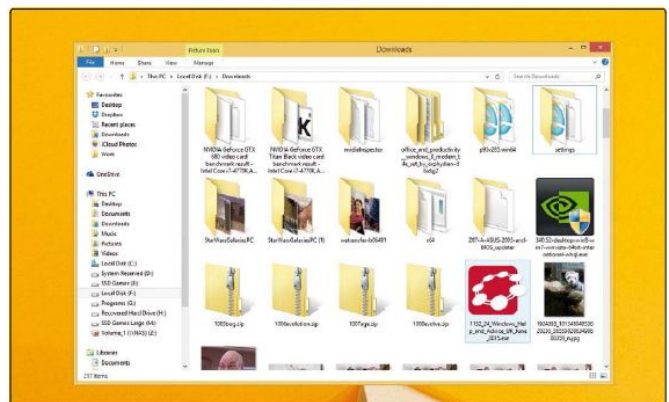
Picture Tools

Downloads

File Home Share View Manage

This PC › Local Disk (F:) › Downloads

Search Downloads

Favourites
Desktop
Dropbox
Recent places
Downloads
iCloud Photos
Work

OneDrive

This PC
Desktop
Documents
Downloads
Music
Pictures
Videos
Local Disk (C:)
System Reserved (D:)
SSD Games (E:)
Local Disk (F:)
Programs (G:)
Recovered Hard Drive (H:)
SSD Games Large (I:)
Volume_1 (\\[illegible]) (Z:)

Libraries
Documents

237 items

NVIDIA-GeForce GTX 680 video card benchmark result - Intel Core i7-4770K,A...

NVIDIA-GeForce GTX Titan Black video card benchmark result - Intel Core i7-4770K,A...

nvidiaInspector

office_and_productivity_windows_8_modern_UA_ref_by_sophyblue-d6dtg7

p95v285.win64

settings

StarWarsGalaxiesPC

StarWarsGalaxiesPC (1)

watersfan-b05401

x64

Z87-A-ASUS-2005-and-BIOS_updater

340.52-desktop-win8-win7-winvista-64bit-international-whql.exe

1000bug.zip

1006evolution.zip

1007ega.zip

1008evolve.zip

1132_04_Windows_Help_and_Advice_BR_Issue_0015.exe

1904883_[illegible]